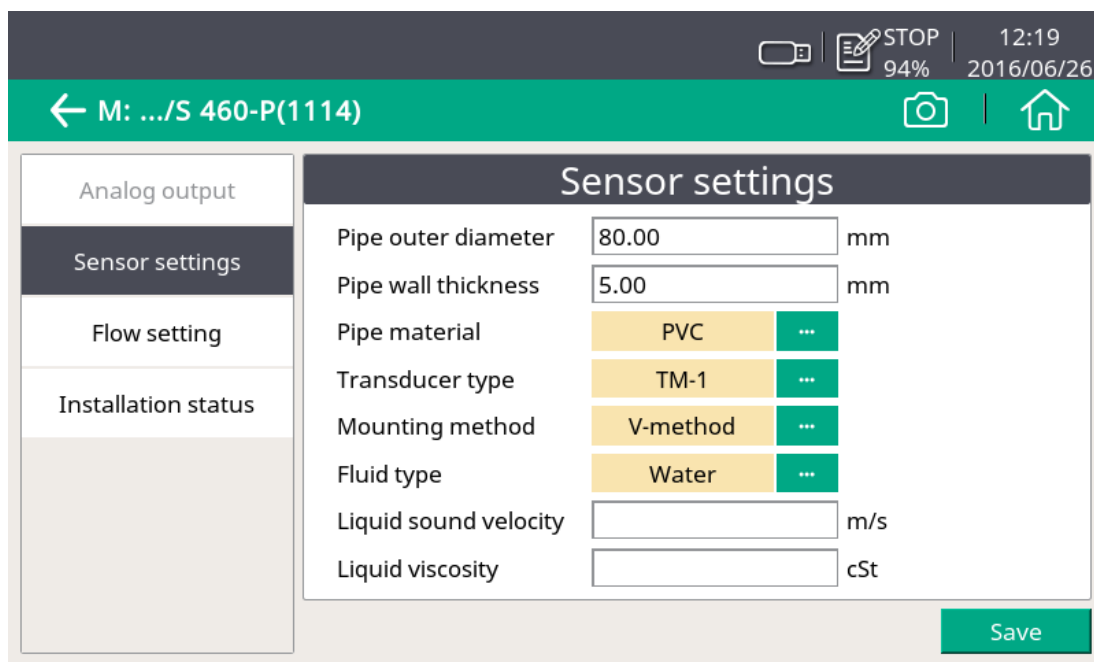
STOP 94% 12:19 2016/06/26

M: .../S 460-P(1114)

Analog output
Sensor settings
Flow setting
Installation status

Sensor settings

| | | |
|---|---|---|
| Pipe outer diameter | 80.00 | mm |
| Pipe wall thickness | 5.00 | mm |
| Pipe material | PVC ... | |
| Transducer type | TM-1 ... | |
| Mounting method | V-method ... | |
| Fluid type | Water ... | |
| Liquid sound velocity | | m/s |
| Liquid viscosity | | cSt |

Save